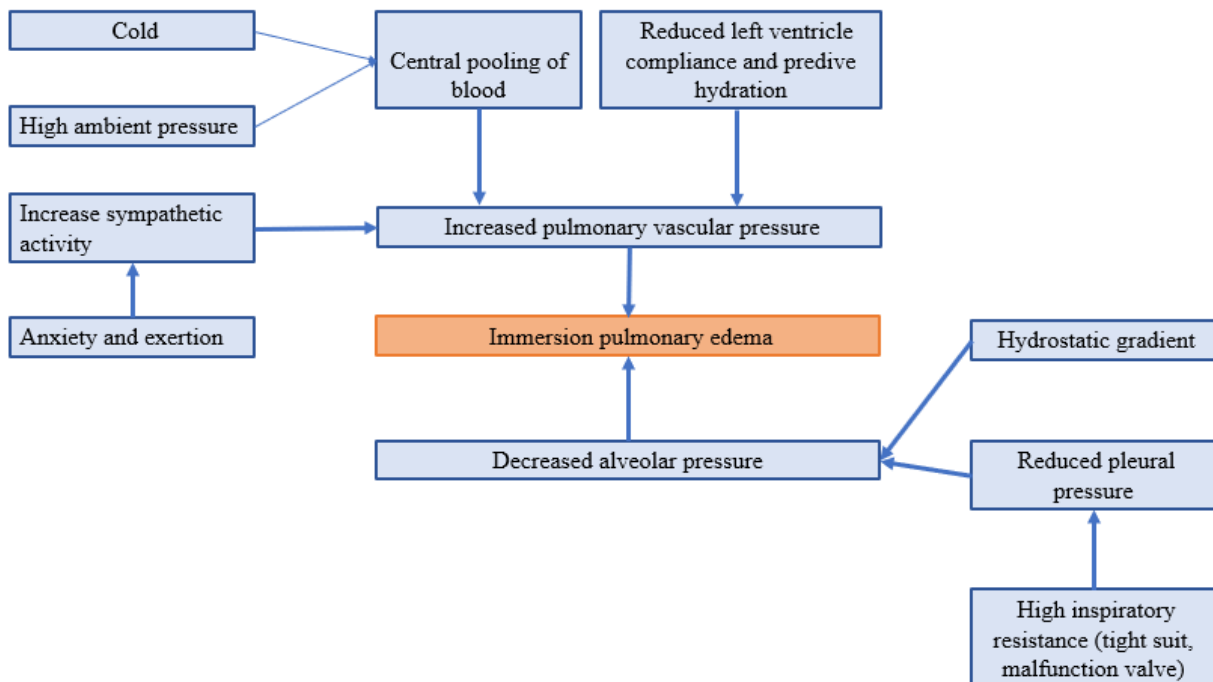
Cold

High ambient pressure

Central pooling of blood

Reduced left ventricle compliance and predive hydration

Increase sympathetic activity

Anxiety and exertion

Increased pulmonary vascular pressure

Immersion pulmonary edema

Hydrostatic gradient

Decreased alveolar pressure

Reduced pleural pressure

High inspiratory resistance (tight suit, malfunction valve)